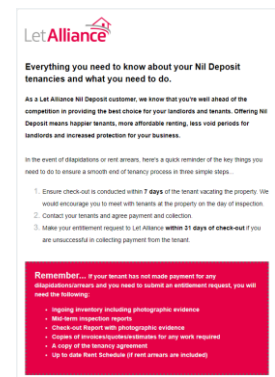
Let Alliance

Everything you need to know about your Nil Deposit tenancies and what you need to do.

As a Let Alliance Nil Deposit customer, we know that you're well ahead of the competition in providing the best choice for your landlords and tenants. Offering Nil Deposit means happier tenants, more affordable renting, less void periods for landlords and increased protection for your business.

In the event of dilapidations or rent arrears, here's a quick reminder of the key things you need to do to ensure a smooth end of tenancy process in three simple steps...

1. Ensure check-out is conducted within 7 days of the tenant vacating the property. We would encourage you to meet with tenants at the property on the day of inspection.
2. Contact your tenants and agree payment and collection.
3. Make your entitlement request to Let Alliance within 31 days of check-out if you are unsuccessful in collecting payment from the tenant.

Remember... If your tenant has not made payment for any dilapidations/arrears and you need to submit an entitlement request, you will need the following:

• Ingoing inventory including photographic evidence
• Mid-term inspection reports
• Check-out Report with photographic evidence
• Copies of invoices/quotes/estimates for any work required
• A copy of the tenancy agreement
• Up to date Rent Schedule (if rent arrears are included)